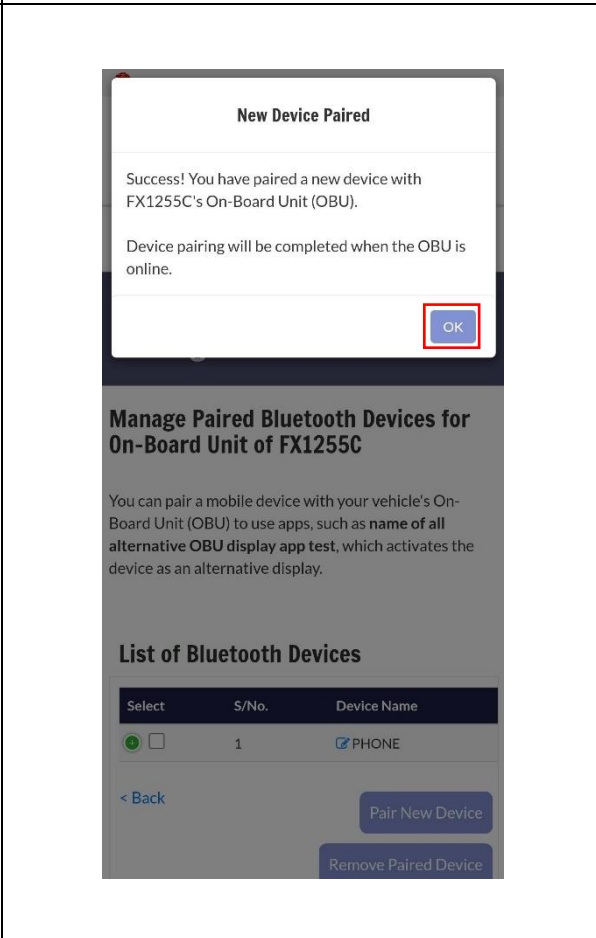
New Device Paired

Success! You have paired a new device with FX1255C's On-Board Unit (OBU).

Device pairing will be completed when the OBU is online.

OK

Manage Paired Bluetooth Devices for On-Board Unit of FX1255C

You can pair a mobile device with your vehicle's On-Board Unit (OBU) to use apps, such as **name of all alternative OBU display app test**, which activates the device as an alternative display.

List of Bluetooth Devices

| Select | S/No. | Device Name |
|---|---|---|
| | 1 | PHONE |

< Back

Pair New Device

Remove Paired Device